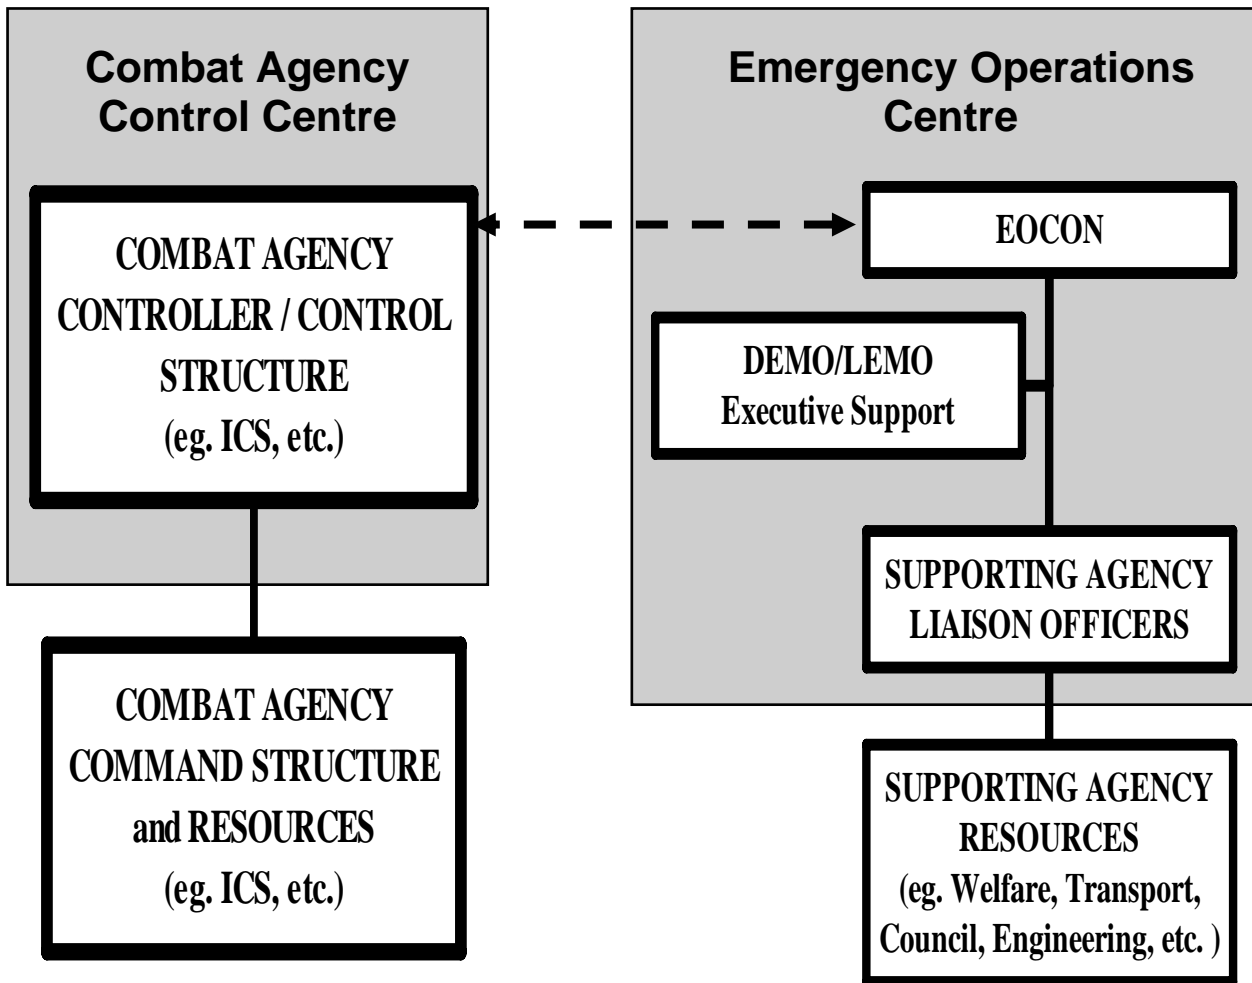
Combat Agency Control Centre

COMBAT AGENCY CONTROLLER / CONTROL STRUCTURE (eg. ICS, etc.)

COMBAT AGENCY COMMAND STRUCTURE and RESOURCES (eg. ICS, etc.)

Emergency Operations Centre

EOCON

DEMO/LEMO Executive Support

SUPPORTING AGENCY LIAISON OFFICERS

SUPPORTING AGENCY RESOURCES (eg. Welfare, Transport, Council, Engineering, etc. )